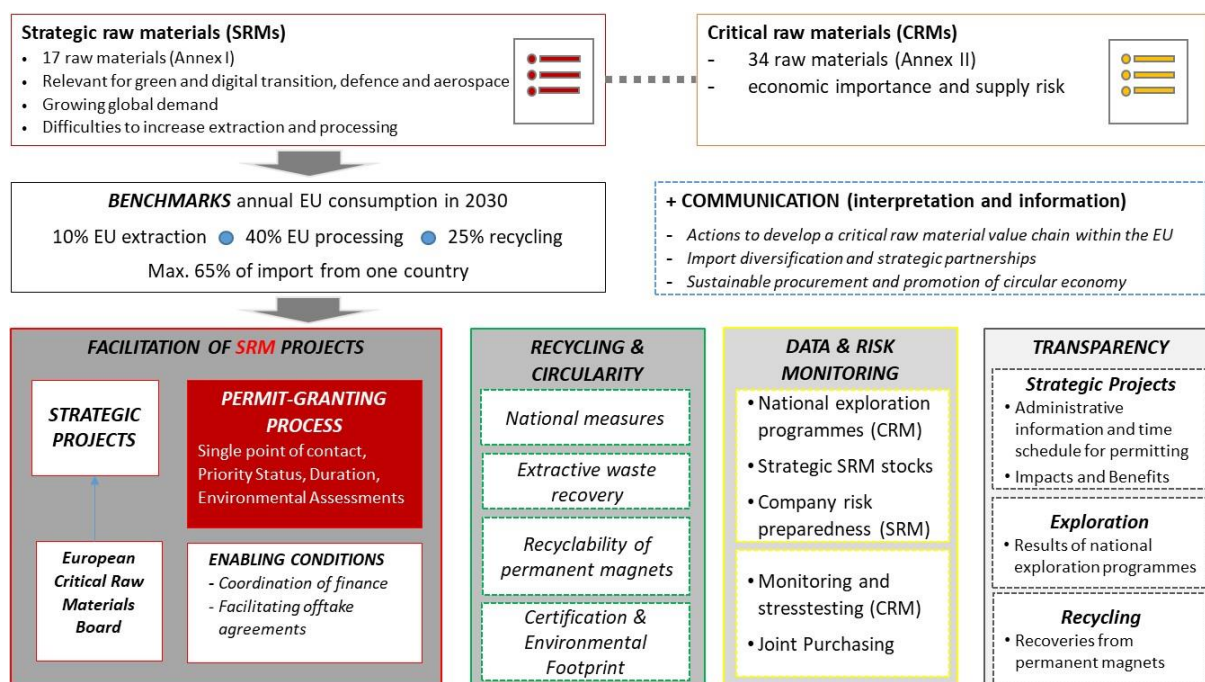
**Strategic raw materials (SRMs)**
- 17 raw materials (Annex I)
- Relevant for green and digital transition, defence and aerospace
- Growing global demand
- Difficulties to increase extraction and processing

**Critical raw materials (CRMs)**
- 34 raw materials (Annex II)
- economic importance and supply risk

***BENCHMARKS*** annual EU consumption in 2030

10% EU extraction 40% EU processing 25% recycling

Max. 65% of import from one country

**+ COMMUNICATION (interpretation and information)**
- *Actions to develop a critical raw material value chain within the EU*
- *Import diversification and strategic partnerships*
- *Sustainable procurement and promotion of circular economy*

***FACILITATION OF SRM PROJECTS***

***STRATEGIC PROJECTS***

***PERMIT-GRANTING PROCESS***
Single point of contact, Priority Status, Duration, Environmental Assessments

***European Critical Raw Materials Board***

***ENABLING CONDITIONS***
- *Coordination of finance*
- *Facilitating offtake agreements*

***RECYCLING & CIRCULARITY***

*National measures*

*Extractive waste recovery*

*Recyclability of permanent magnets*

*Certification & Environmental Footprint*

***DATA & RISK MONITORING***
- National exploration programmes (CRM)
- Strategic SRM stocks
- Company risk preparedness (SRM)

- Monitoring and stresstesting (CRM)
- Joint Purchasing

***TRANSPARENCY***

***Strategic Projects***
- Administrative information and time schedule for permitting
- Impacts and Benefits

***Exploration***
- Results of national exploration programmes

***Recycling***
- Recoveries from permanent magnets